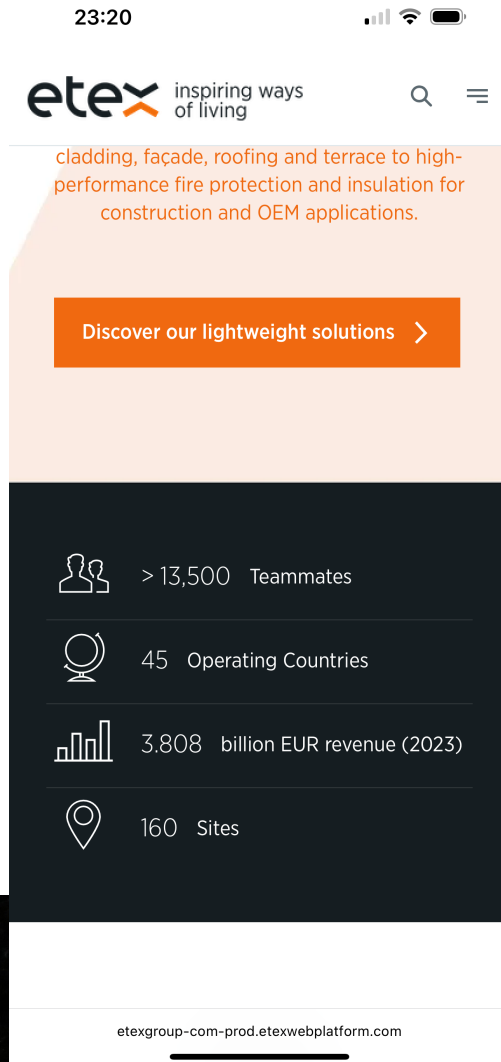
23:20

etex inspiring ways of living

cladding, façade, roofing and terrace to high-performance fire protection and insulation for construction and OEM applications.

Discover our lightweight solutions

> 13,500 Teammates

45 Operating Countries

3.808 billion EUR revenue (2023)

160 Sites

etexgroup-com-prod.etexwebplatform.com